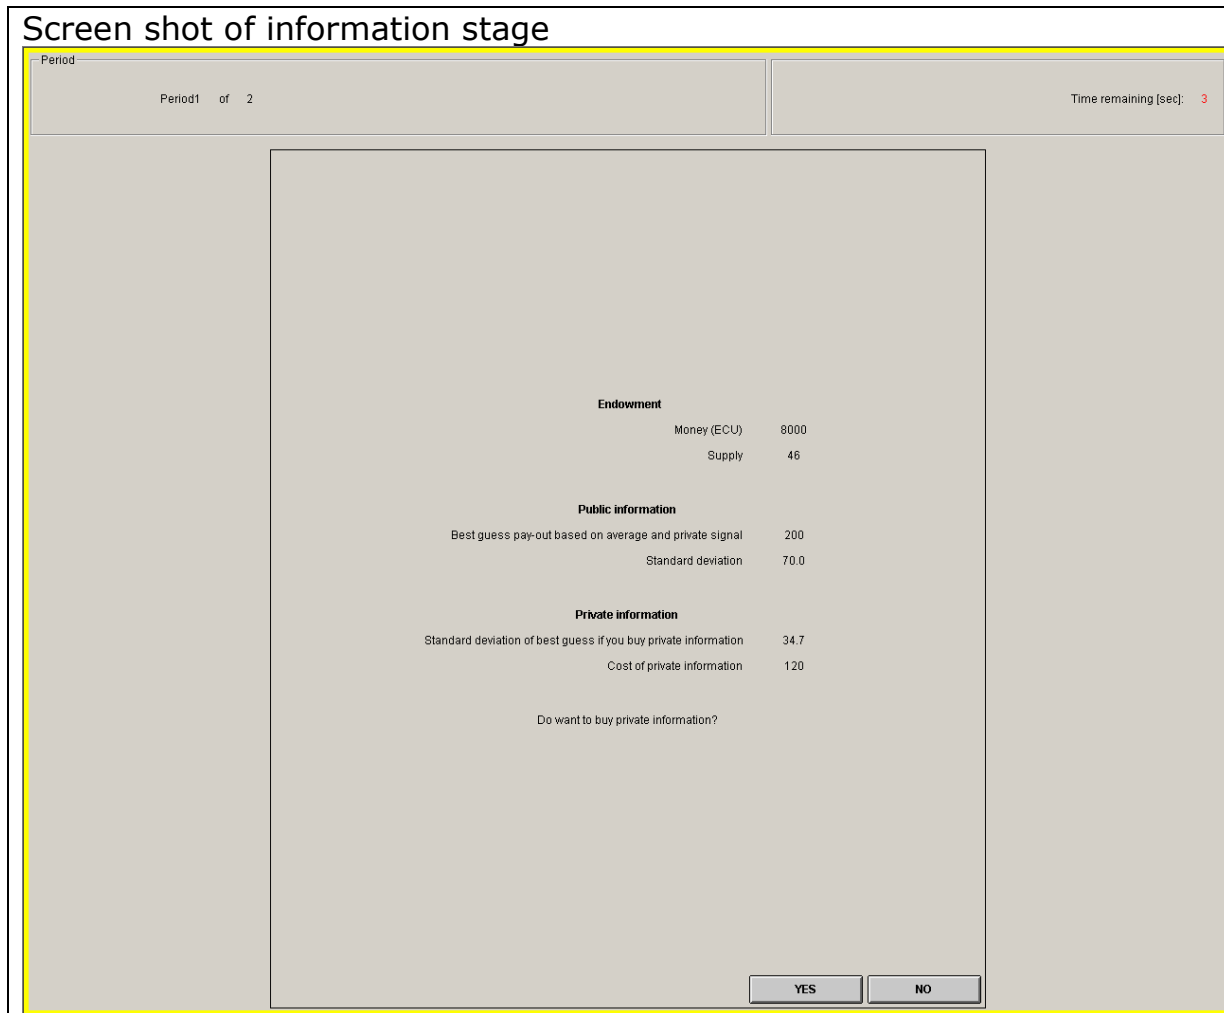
Screen shot of information stage

Period

Period1 of 2

Time remaining [sec]: 3

**Endowment**

| | |
|---|---|
| Money (ECU) | 8000 |
| Supply | 46 |

**Public information**

| | |
|---|---|
| Best guess pay-out based on average and private signal | 200 |
| Standard deviation | 70.0 |

**Private information**

| | |
|---|---|
| Standard deviation of best guess if you buy private information | 34.7 |
| Cost of private information | 120 |

Do want to buy private information?

YES NO